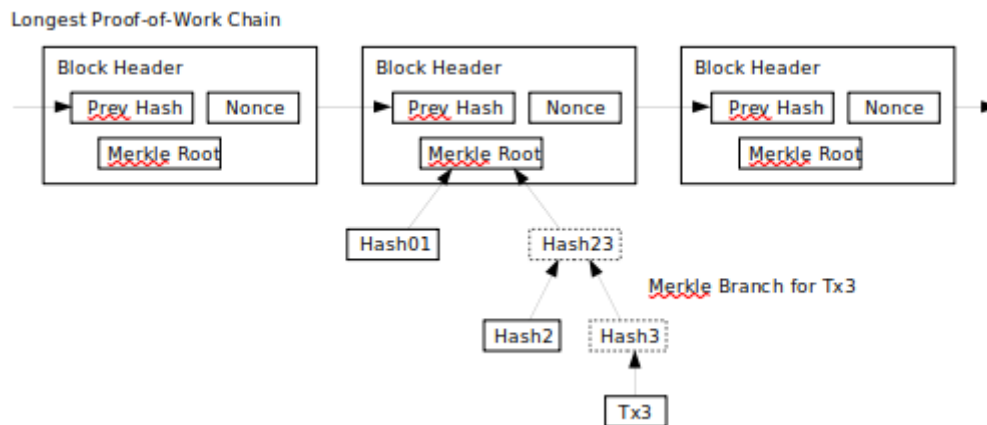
Longest Proof-of-Work Chain

Block Header
Prev Hash
Nonce
Merkle Root

Block Header
Prev Hash
Nonce
Merkle Root

Block Header
Prev Hash
Nonce
Merkle Root

Hash01
Hash23
Merkle Branch for Tx3
Hash2
Hash3
Tx3